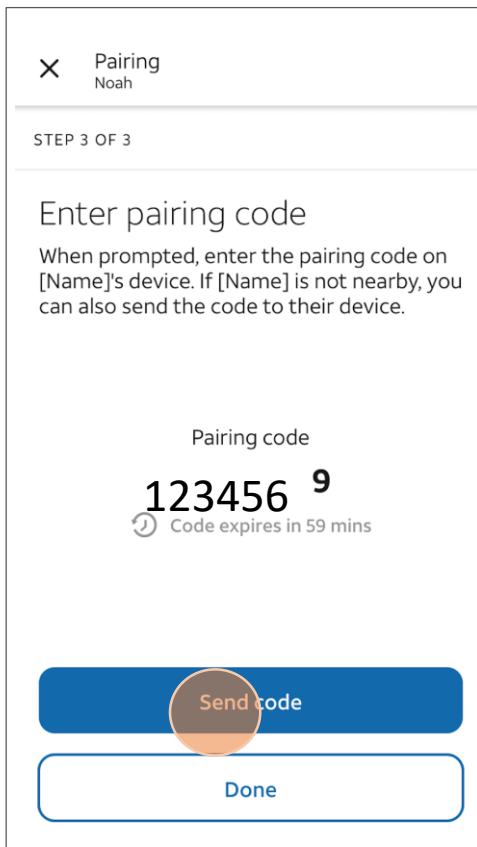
Pairing
Noah

STEP 3 OF 3

Enter pairing code

When prompted, enter the pairing code on [Name]'s device. If [Name] is not nearby, you can also send the code to their device.

Pairing code

123456 9

Code expires in 59 mins

Send code

Done